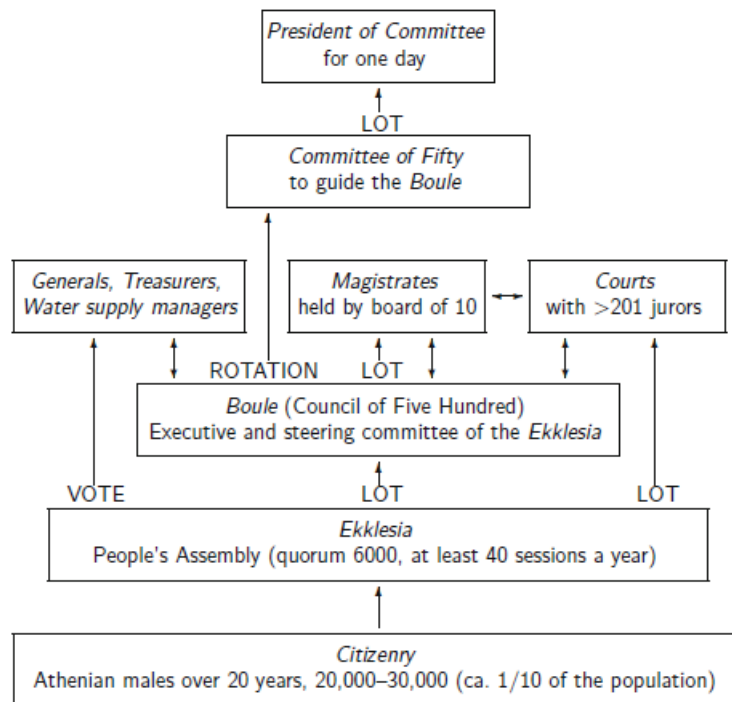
President of Committee
for one day

LOT

Committee of Fifty
to guide the Boule

Generals, Treasurers, Water supply managers

Magistrates
held by board of 10

Courts
with >201 jurors

ROTATION

LOT

Boule (Council of Five Hundred)
Executive and steering committee of the Ekklesia

VOTE

LOT

LOT

Ekklesia
People's Assembly (quorum 6000, at least 40 sessions a year)

Citizenry
Athenian males over 20 years, 20,000–30,000 (ca. 1/10 of the population)